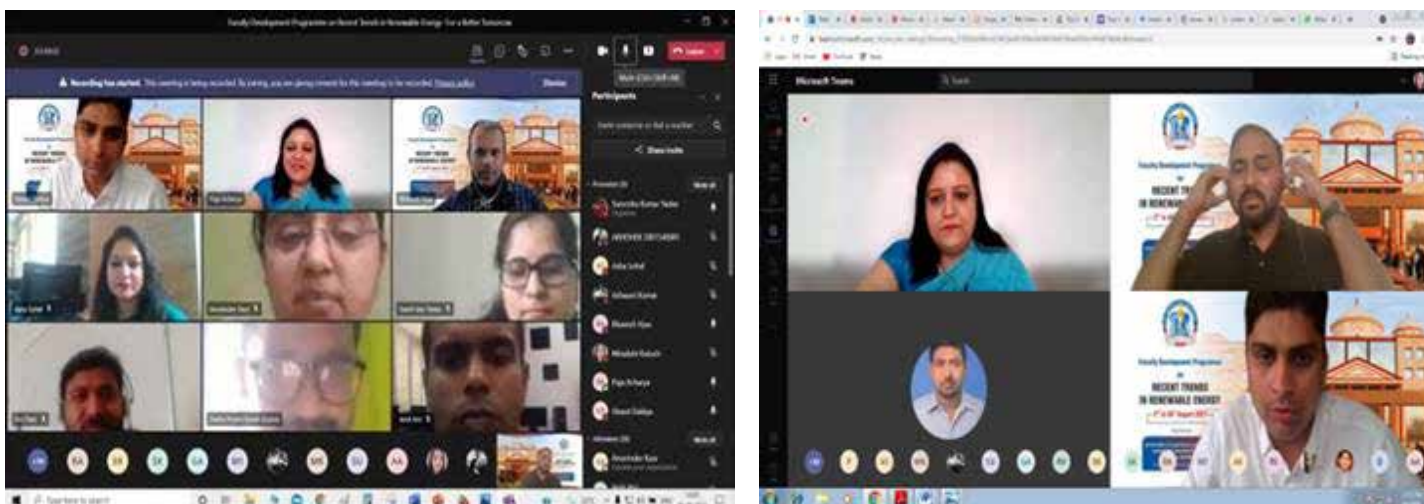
Faculty Development Programme on Recent Trends in Renewable Energy: For a Better Tomorrow

Leave

Recording has started. This meeting is being recorded. By joining, you are giving consent for this meeting to be recorded. Privacy policy

Dismiss

Participants

Share invite

Presenters

Attendees

Microsoft Teams

Faculty Development Programme

on

RECENT TRENDS

IN RENEWABLE ENERGY

Faculty Development Programme

on

RECENT TRENDS

IN RENEWABLE ENERGY

Type here to search